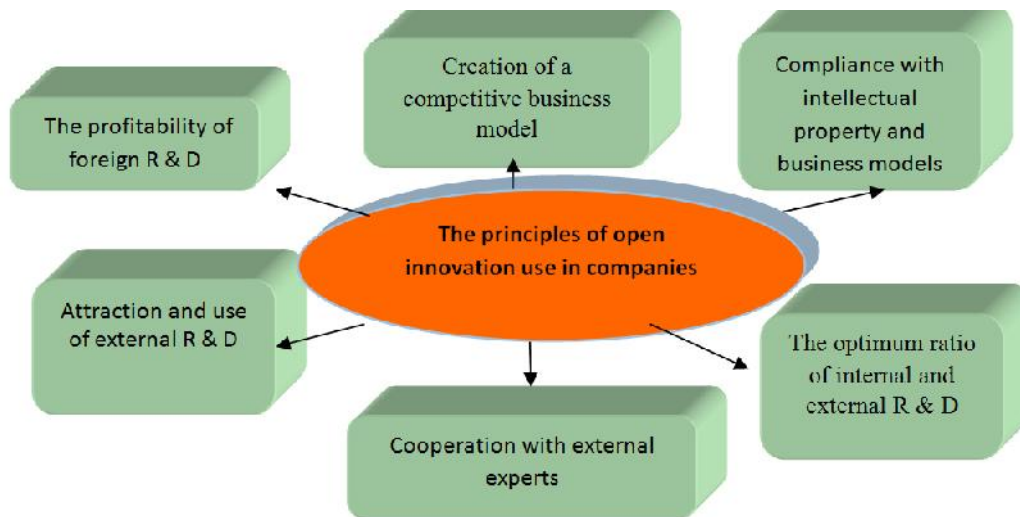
The principles of open innovation use in companies

The profitability of foreign R & D

Creation of a competitive business model

Compliance with intellectual property and business models

Attraction and use of external R & D

Cooperation with external experts

The optimum ratio of internal and external R & D